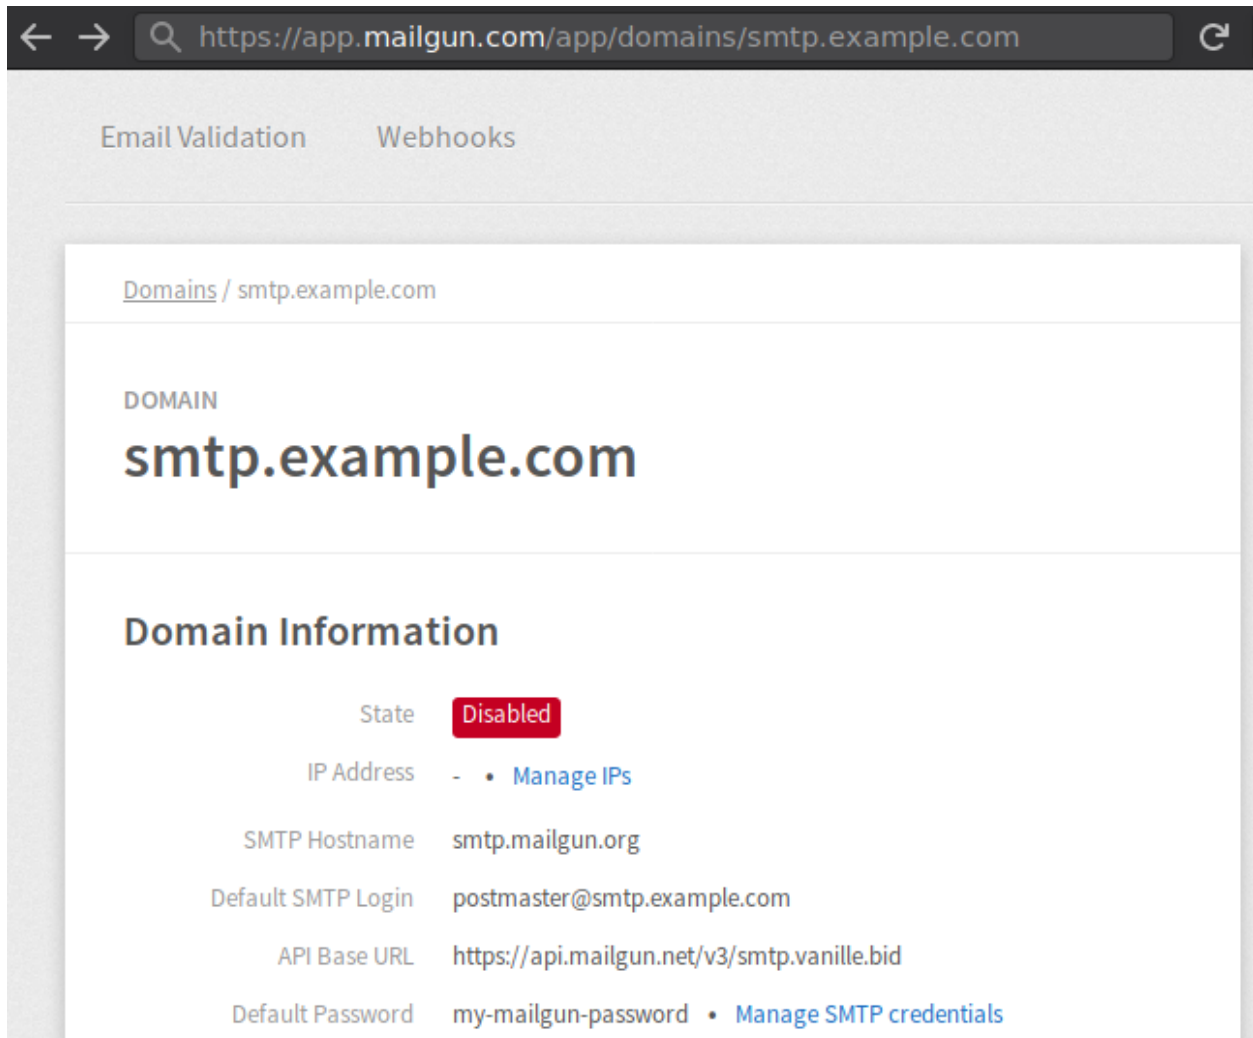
https://app.mailgun.com/app/domains/smtp.example.com

Email Validation Webhooks

Domains / smtp.example.com

DOMAIN
smtp.example.com

Domain Information

| | |
|---|---|
| State | Disabled |
| IP Address | - • Manage IPs |
| SMTP Hostname | smtp.mailgun.org |
| Default SMTP Login | postmaster@smtp.example.com |
| API Base URL | https://api.mailgun.net/v3/smtp.vanille.bid |
| Default Password | my-mailgun-password • Manage SMTP credentials |